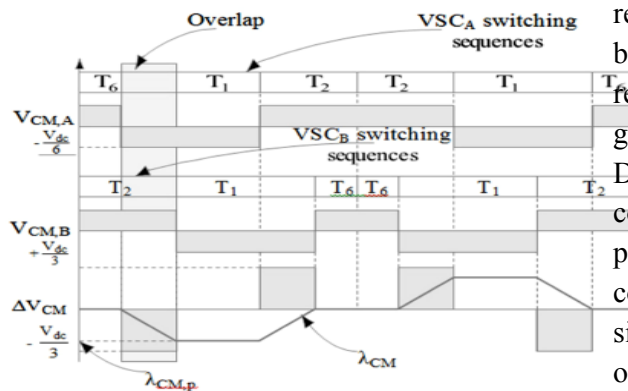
Overlap

VSC$_A$ switching sequences

T$_6$ T$_1$ T$_2$ T$_2$ T$_1$ T$_6$

V$_{CM,A}$

$-\frac{V_{dc}}{6}$

VSC$_B$ switching sequences

T$_2$ T$_1$ T$_6$ T$_6$ T$_1$ T$_2$

V$_{CM,B}$

$+\frac{V_{dc}}{3}$

ΔV$_{CM}$

$-\frac{V_{dc}}{3}$

λ$_{CM}$

λ$_{CM,p}$

re
b
re
g
D
c
p
c
si
o